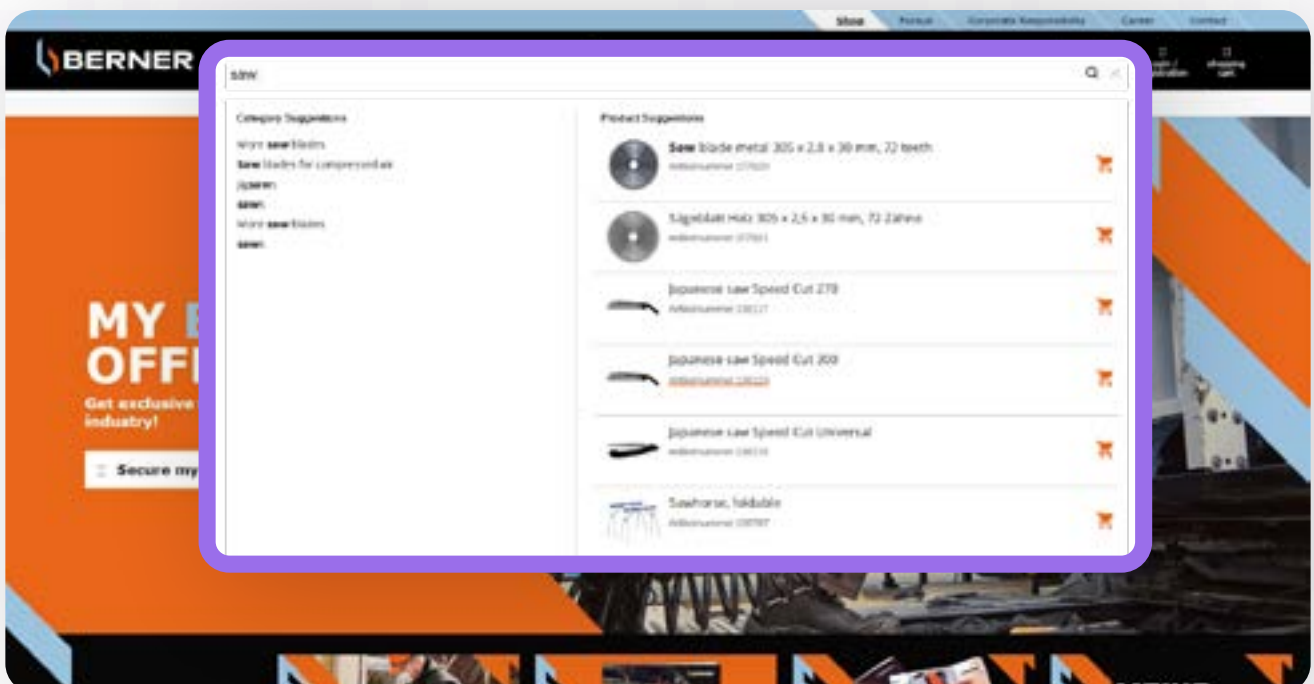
Shop Forum Corporate Responsibility Career Contact

BERNER

saw

login / registration

shopping cart

Category Suggestions

More saw blades
Saw blades for compressed air
Japanese
saws
More saw blades
saws

Product Suggestions

Saw blade metal 305 x 2.8 x 30 mm, 72 teeth
Artikelnummer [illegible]

Sägeblatt Holz 305 x 2,5 x 30 mm, 72 Zähne
Artikelnummer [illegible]

Japanese saw Speed Cut 270
Artikelnummer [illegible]

Japanese saw Speed Cut 300
Artikelnummer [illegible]

Japanese saw Speed Cut Universal
Artikelnummer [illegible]

Sawhorse, foldable
Artikelnummer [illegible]

MY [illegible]
OFF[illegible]
Get exclusive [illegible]
industry!

Secure my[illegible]